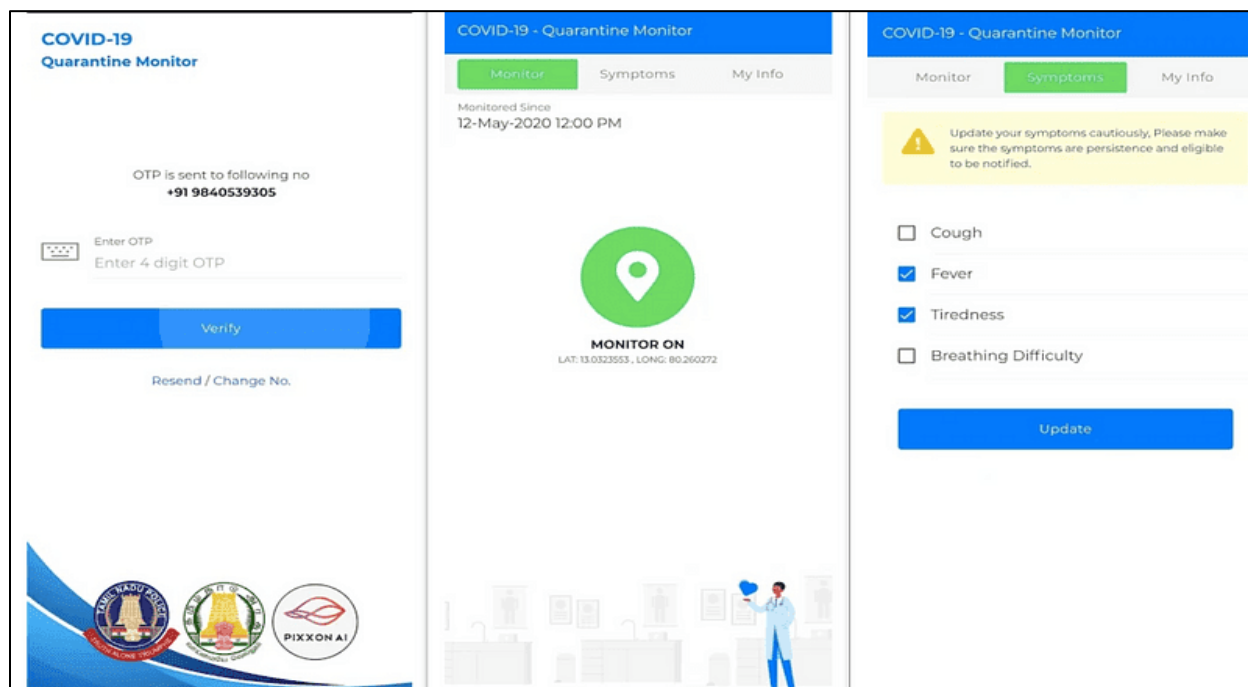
COVID-19
Quarantine Monitor

OTP is sent to following no
+91 9840539305

Enter OTP
Enter 4 digit OTP

Verify

Resend / Change No.

TAMIL NADU POLICE
TRUTH ALONE TRIUMPHS

PIXXON AI

COVID-19 - Quarantine Monitor

Monitor
Symptoms
My Info

Monitored Since
12-May-2020 12:00 PM

MONITOR ON
LAT: 13.0323553 , LONG: 80.260272

COVID-19 - Quarantine Monitor

Monitor
Symptoms
My Info

Update your symptoms cautiously, Please make sure the symptoms are persistence and eligible to be notified.

Cough
Fever
Tiredness
Breathing Difficulty

Update